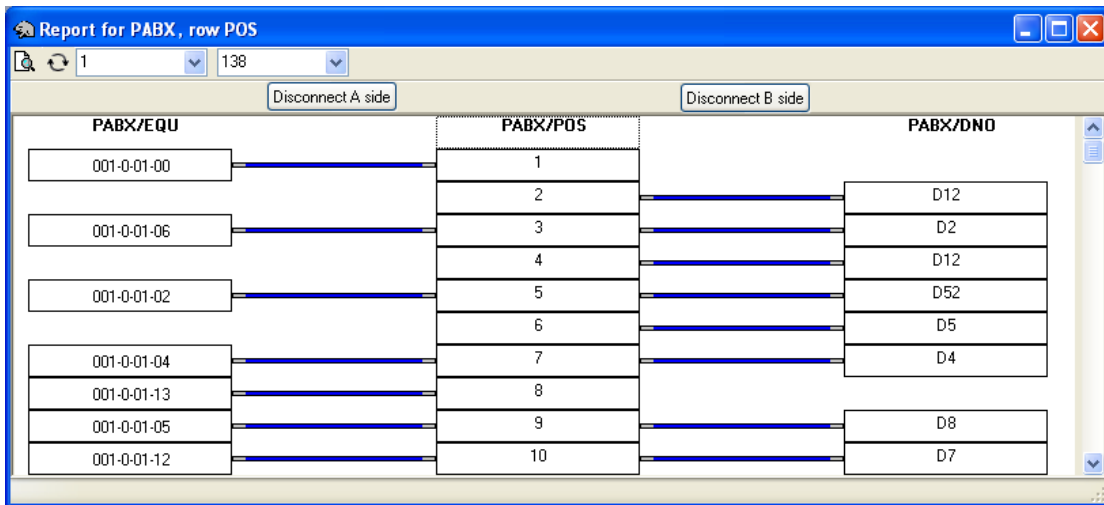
Report for PABX , row POS

1
138

Disconnect A side
Disconnect B side

PABX/EQU
PABX/POS
PABX/DNO

001-0-01-00
1
2
D12
001-0-01-06
3
D2
4
D12
001-0-01-02
5
D52
6
D5
001-0-01-04
7
D4
001-0-01-13
8
001-0-01-05
9
D8
001-0-01-12
10
D7